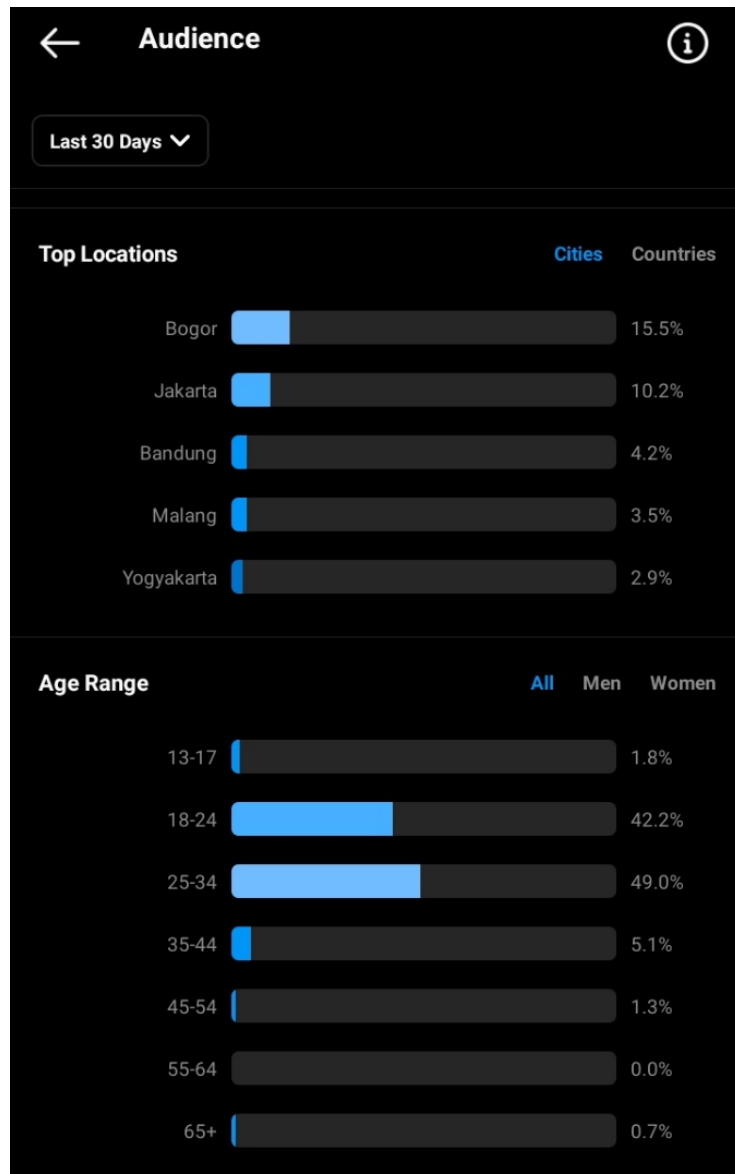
Audience

Last 30 Days

Top Locations
Cities Countries

| | |
|---|---|
| Bogor | 15.5% |
| Jakarta | 10.2% |
| Bandung | 4.2% |
| Malang | 3.5% |
| Yogyakarta | 2.9% |

Age Range
All Men Women

| | |
|---|---|
| 13-17 | 1.8% |
| 18-24 | 42.2% |
| 25-34 | 49.0% |
| 35-44 | 5.1% |
| 45-54 | 1.3% |
| 55-64 | 0.0% |
| 65+ | 0.7% |